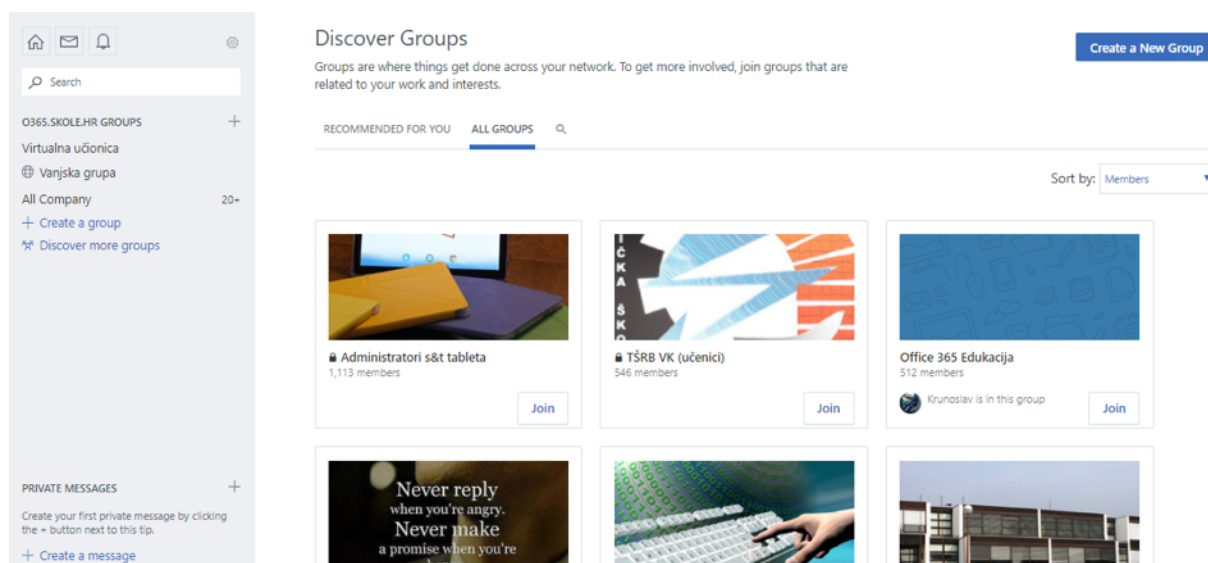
Search

O365.SKOLE.HR GROUPS +

Virtualna učionica

Vanjska grupa

All Company 20+

+ Create a group

Discover more groups

PRIVATE MESSAGES +

Create your first private message by clicking the + button next to this tip.

+ Create a message

Discover Groups

Groups are where things get done across your network. To get more involved, join groups that are related to your work and interests.

Create a New Group

RECOMMENDED FOR YOU ALL GROUPS

Sort by: Members

Administratori s&t tableta
1,113 members
Join

ČKA ŠKO

TŠRB VK (učenici)
546 members
Join

Office 365 Edukacija
512 members
Krunoslav is in this group
Join

Never reply when you're angry. Never make a promise when you're